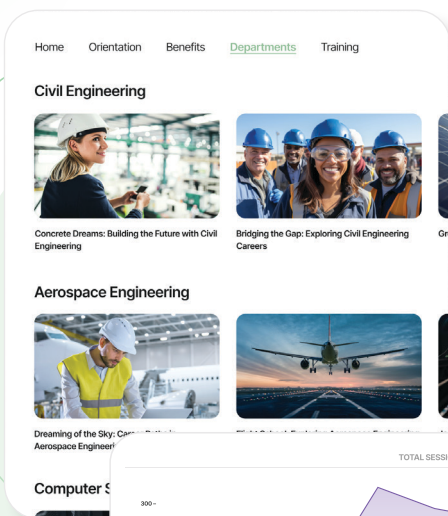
Home Orientation Benefits Departments Training

Civil Engineering

Concrete Dreams: Building the Future with Civil Engineering

Bridging the Gap: Exploring Civil Engineering Careers

Gr

Aerospace Engineering

Dreaming of the Sky: Car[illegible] Aerospace Engineeri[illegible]

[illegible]

Computer S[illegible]

TOTAL SESSI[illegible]

300 -